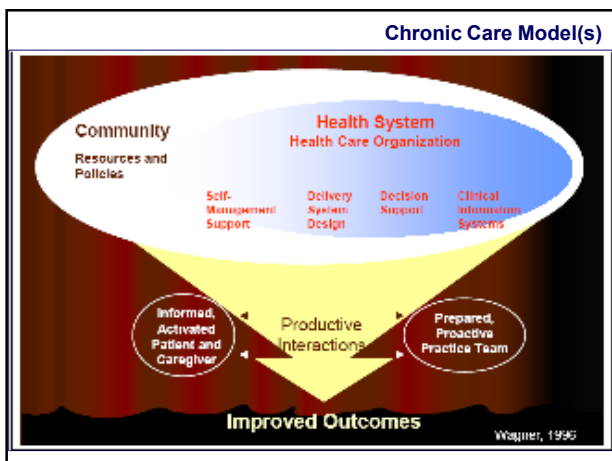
Chronic Care Model(s)

Community

Resources and Policies

Health System

Health Care Organization

Self-Management Support

Delivery System Design

Decision Support

Clinical Information Systems

Informed, Activated Patient and Caregiver

Productive Interactions

Prepared, Proactive Practice Team

Improved Outcomes

Wagner, 1996